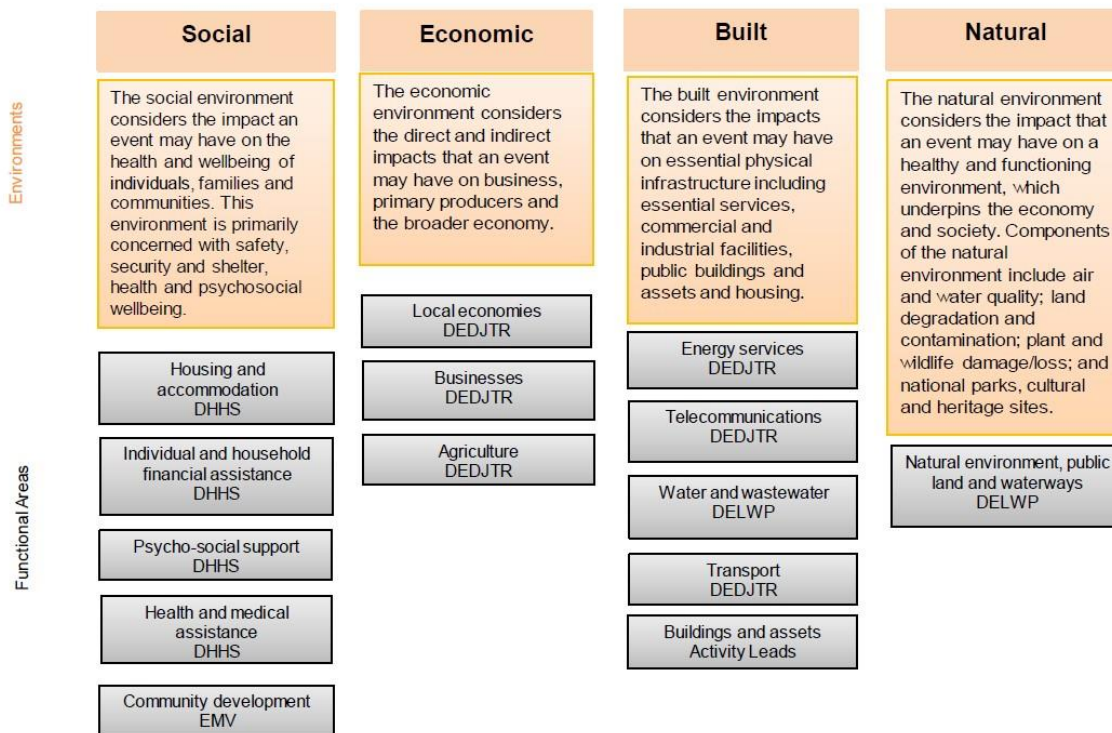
Environments

Functional Areas

Social

The social environment considers the impact an event may have on the health and wellbeing of individuals, families and communities. This environment is primarily concerned with safety, security and shelter, health and psychosocial wellbeing.

Housing and accommodation
DHHS

Individual and household financial assistance
DHHS

Psycho-social support
DHHS

Health and medical assistance
DHHS

Community development
EMV

Economic

The economic environment considers the direct and indirect impacts that an event may have on business, primary producers and the broader economy.

Local economies
DEDJTR

Businesses
DEDJTR

Agriculture
DEDJTR

Built

The built environment considers the impacts that an event may have on essential physical infrastructure including essential services, commercial and industrial facilities, public buildings and assets and housing.

Energy services
DEDJTR

Telecommunications
DEDJTR

Water and wastewater
DELWP

Transport
DEDJTR

Buildings and assets
Activity Leads

Natural

The natural environment considers the impact that an event may have on a healthy and functioning environment, which underpins the economy and society. Components of the natural environment include air and water quality; land degradation and contamination; plant and wildlife damage/loss; and national parks, cultural and heritage sites.

Natural environment, public land and waterways
DELWP